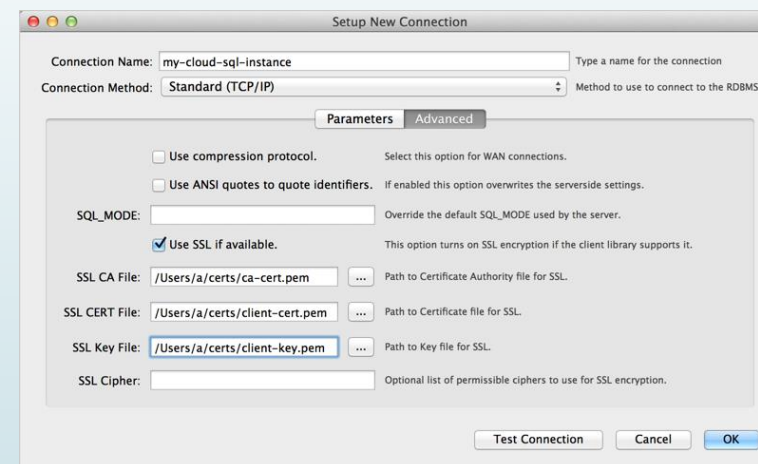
Setup New Connection

Connection Name: my-cloud-sql-instance
Type a name for the connection

Connection Method: Standard (TCP/IP)
Method to use to connect to the RDBMS

Parameters | Advanced

Use compression protocol.
Select this option for WAN connections.

Use ANSI quotes to quote identifiers.
If enabled this option overwrites the serverside settings.

SQL_MODE:
Override the default SQL_MODE used by the server.

Use SSL if available.
This option turns on SSL encryption if the client library supports it.

SSL CA File: /Users/a/certs/ca-cert.pem ...
Path to Certificate Authority file for SSL.

SSL CERT File: /Users/a/certs/client-cert.pem ...
Path to Certificate file for SSL.

SSL Key File: /Users/a/certs/client-key.pem ...
Path to Key file for SSL.

SSL Cipher:
Optional list of permissible ciphers to use for SSL encryption.

Test Connection | Cancel | OK